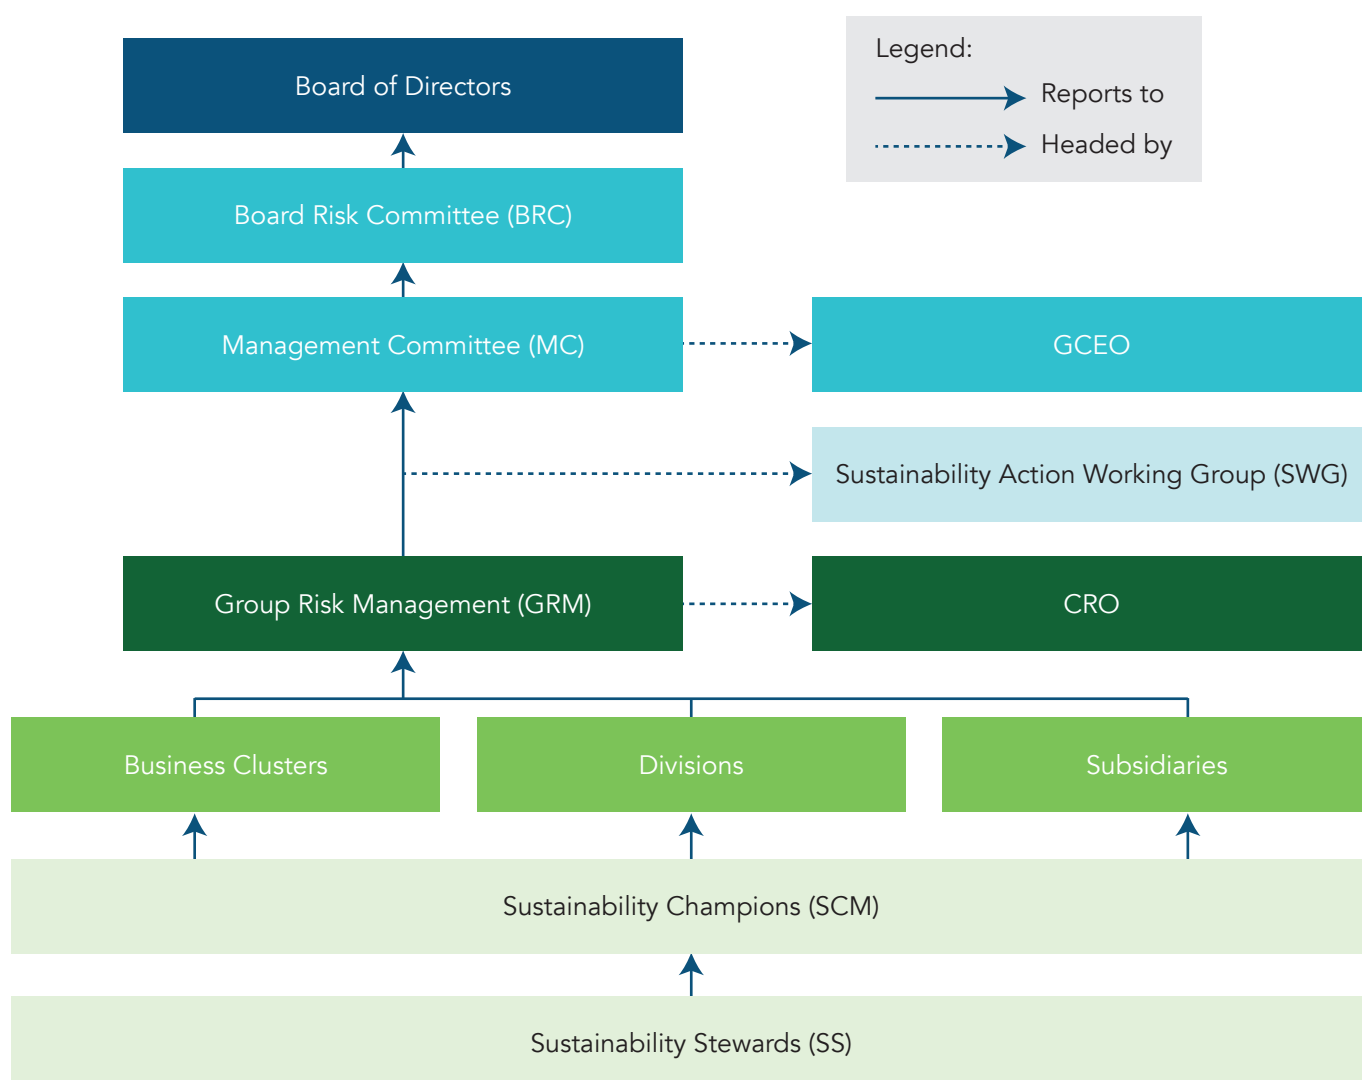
Legend:
Reports to
Headed by

Board of Directors

Board Risk Committee (BRC)

Management Committee (MC)

GCEO

Sustainability Action Working Group (SWG)

Group Risk Management (GRM)

CRO

Business Clusters

Divisions

Subsidiaries

Sustainability Champions (SCM)

Sustainability Stewards (SS)